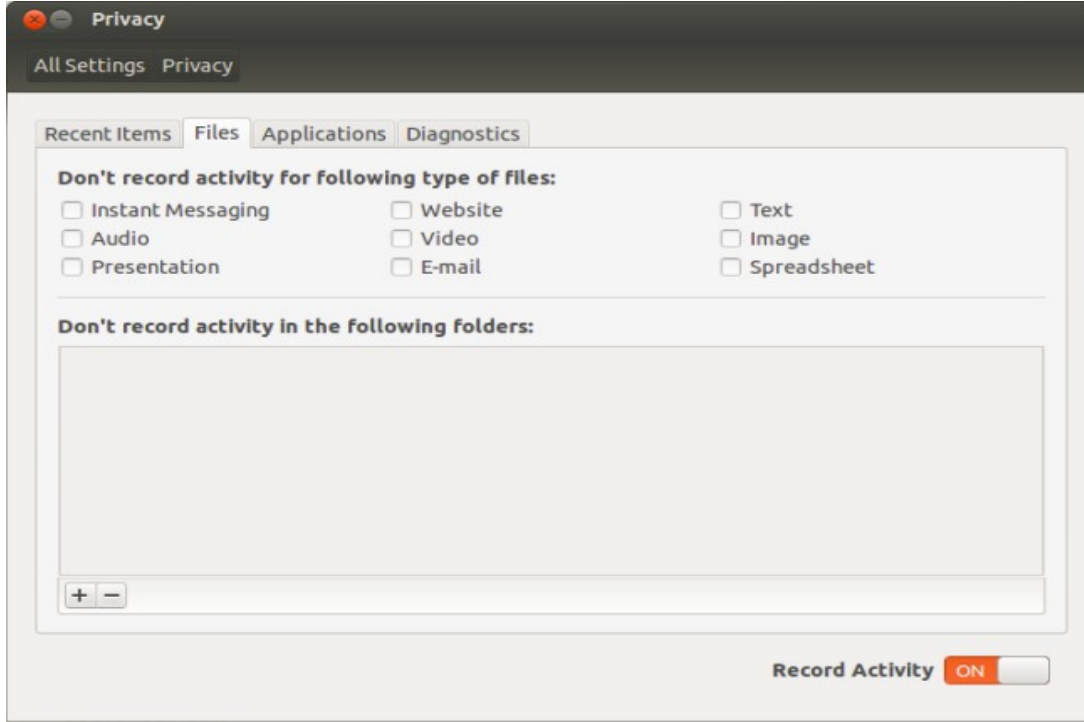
Privacy

All Settings Privacy

Recent Items Files Applications Diagnostics

Don't record activity for following type of files:

Instant Messaging
Audio
Presentation

Website
Video
E-mail

Text
Image
Spreadsheet

Don't record activity in the following folders:

+ −

Record Activity ON